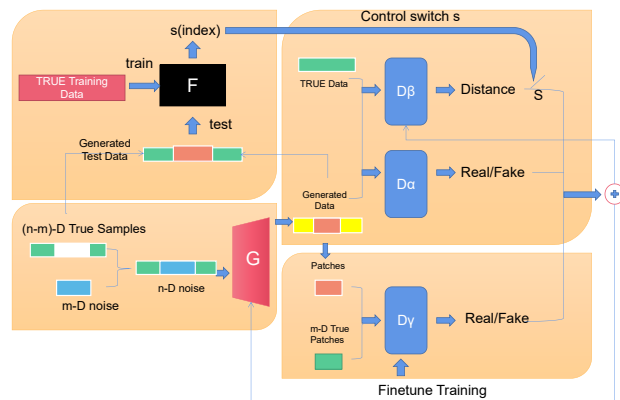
Control switch s

s(index)

train

TRUE Training Data

F

test

Generated Test Data

TRUE Data

Dβ

Distance

S

Dα

Real/Fake

Generated Data

(n-m)-D True Samples

m-D noise

n-D noise

G

Patches

m-D True Patches

Dγ

Real/Fake

Finetune Training